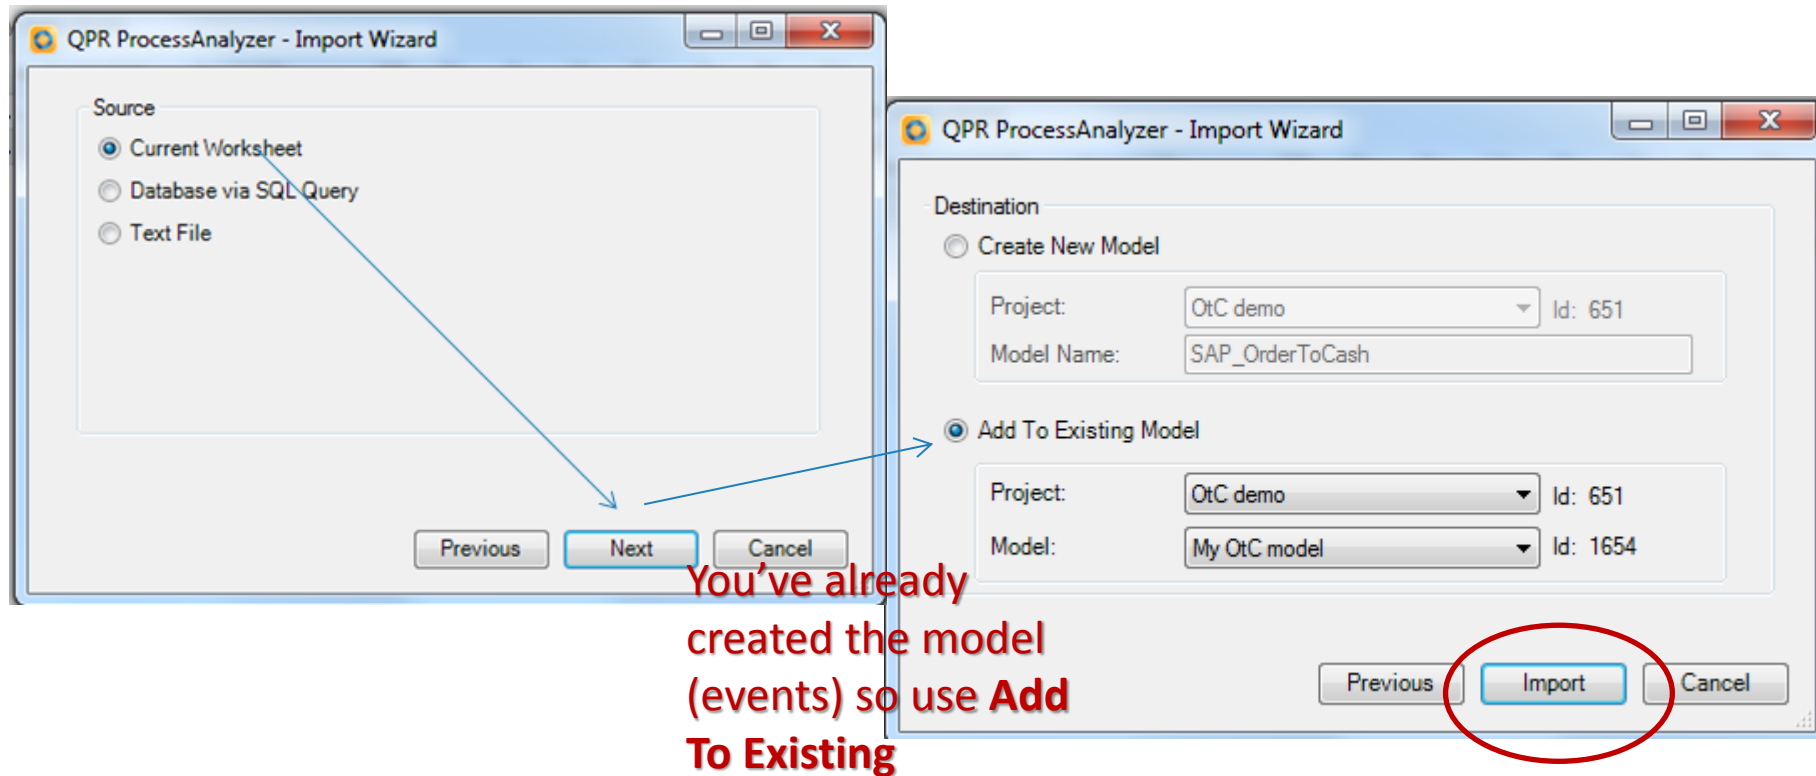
QPR ProcessAnalyzer - Import Wizard

Source

Current Worksheet

Database via SQL Query

Text File

Previous Next Cancel

QPR ProcessAnalyzer - Import Wizard

Destination

Create New Model

Project: OtC demo Id: 651

Model Name: SAP_OrderToCash

Add To Existing Model

Project: OtC demo Id: 651

Model: My OtC model Id: 1654

Previous Import Cancel

You've already created the model (events) so use **Add To Existing**